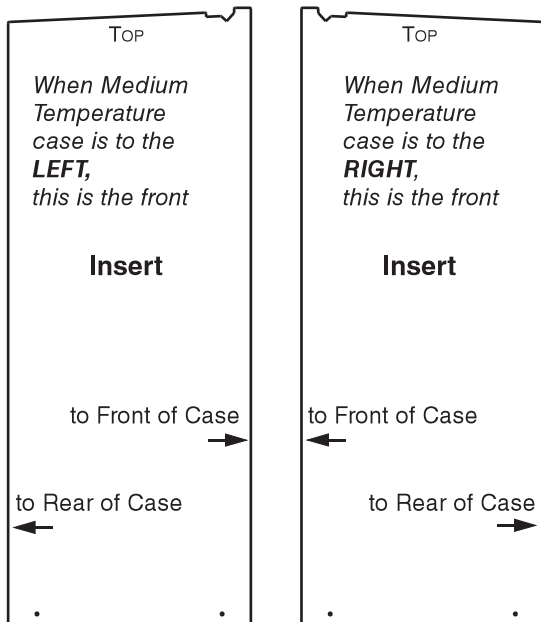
TOP

When Medium Temperature case is to the **LEFT,** this is the front

**Insert**

to Front of Case

to Rear of Case

TOP

When Medium Temperature case is to the **RIGHT**, this is the front

**Insert**

to Front of Case

to Rear of Case